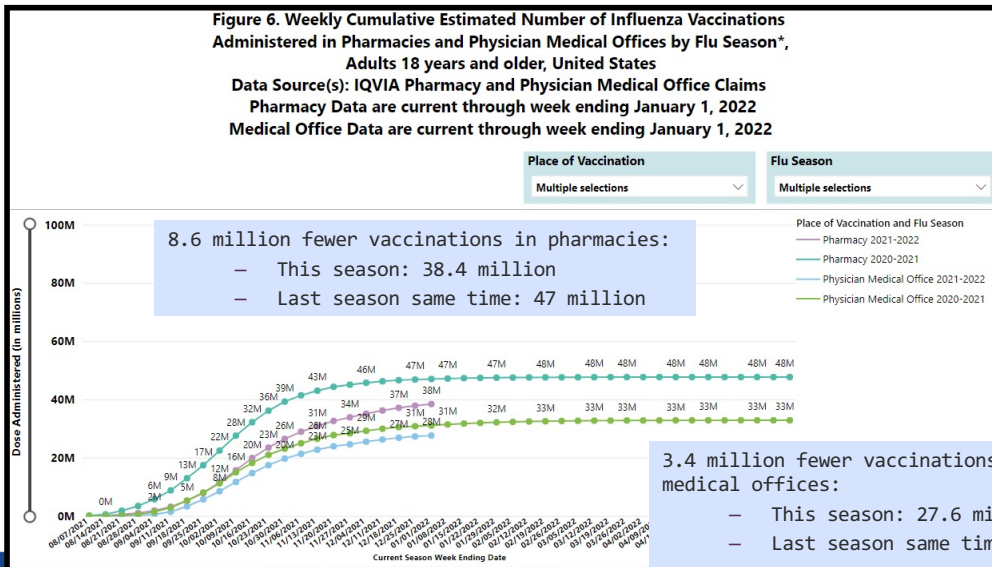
Figure 6. Weekly Cumulative Estimated Number of Influenza Vaccinations Administered in Pharmacies and Physician Medical Offices by Flu Season*, Adults 18 years and older, United States
Data Source(s): IQVIA Pharmacy and Physician Medical Office Claims
Pharmacy Data are current through week ending January 1, 2022
Medical Office Data are current through week ending January 1, 2022

Place of Vaccination
Multiple selections

Flu Season
Multiple selections

8.6 million fewer vaccinations in pharmacies:
– This season: 38.4 million
– Last season same time: 47 million

Place of Vaccination and Flu Season
Pharmacy 2021-2022
Pharmacy 2020-2021
Physician Medical Office 2021-2022
Physician Medical Office 2020-2021

100M
80M
60M
40M
20M
0M

Dose Administered (in millions)

0M 2M 6M 9M 13M 17M 22M 28M 32M 36M 39M 43M 46M 47M 47M 47M 48M 48M 48M 48M 48M 48M 48M
5M 8M 12M 16M 20M 23M 26M 26M 31M 34M 37M 38M 31M 32M 33M 33M 33M 33M 33M 33M 33M
20M 23M 25M 27M 31M 28M

08/07/2021 08/14/2021 08/21/2021 08/28/2021 09/04/2021 09/11/2021 09/18/2021 09/25/2021 10/02/2021 10/09/2021 10/16/2021 10/23/2021 10/30/2021 11/06/2021 11/13/2021 11/20/2021 11/27/2021 12/04/2021 12/11/2021 12/18/2021 12/25/2021 01/01/2022 01/08/2022 01/15/2022 01/22/2022 01/29/2022 02/05/2022 02/12/2022 02/19/2022 02/26/2022 03/05/2022 03/12/2022 03/19/2022 03/26/2022 04/02/2022 04/09/2022 04/1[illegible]

Current Season Week Ending Date

3.4 million fewer vaccinations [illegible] medical offices:
– This season: 27.6 mi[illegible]
– Last season same tim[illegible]